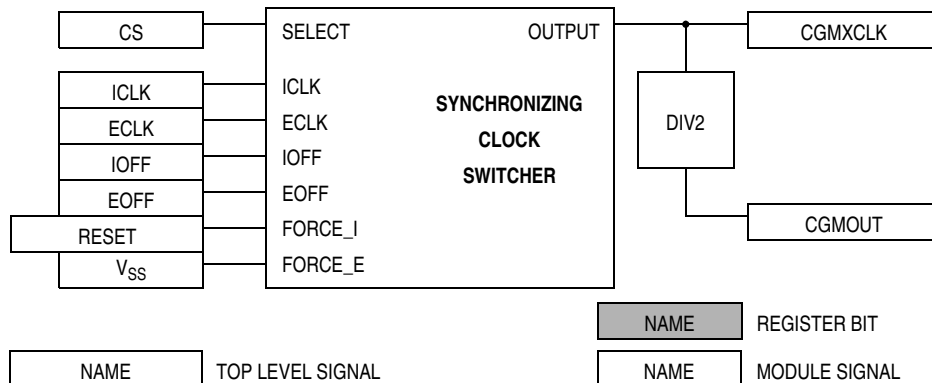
CS

ICLK

ECLK

IOFF

EOFF

RESET

$V_{SS}$

SELECT

ICLK

ECLK

IOFF

EOFF

FORCE_I

FORCE_E

SYNCHRONIZING CLOCK SWITCHER

OUTPUT

DIV2

CGMXCLK

CGMOUT

NAME REGISTER BIT

NAME TOP LEVEL SIGNAL

NAME MODULE SIGNAL